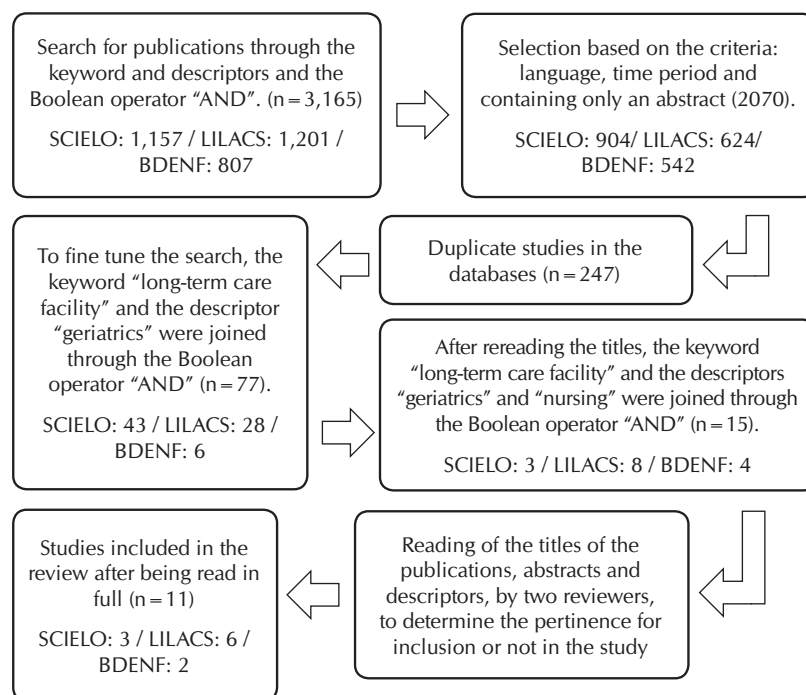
Search for publications through the keyword and descriptors and the Boolean operator "AND". (n = 3,165)

SCIELO: 1,157 / LILACS: 1,201 / BDENF: 807

Selection based on the criteria: language, time period and containing only an abstract (2070).

SCIELO: 904/ LILACS: 624/ BDENF: 542

Duplicate studies in the databases (n = 247)

To fine tune the search, the keyword "long-term care facility" and the descriptor "geriatrics" were joined through the Boolean operator "AND" (n = 77).

SCIELO: 43 / LILACS: 28 / BDENF: 6

After rereading the titles, the keyword "long-term care facility" and the descriptors "geriatrics" and "nursing" were joined through the Boolean operator "AND" (n = 15).

SCIELO: 3 / LILACS: 8 / BDENF: 4

Reading of the titles of the publications, abstracts and descriptors, by two reviewers, to determine the pertinence for inclusion or not in the study

Studies included in the review after being read in full (n = 11)

SCIELO: 3 / LILACS: 6 / BDENF: 2